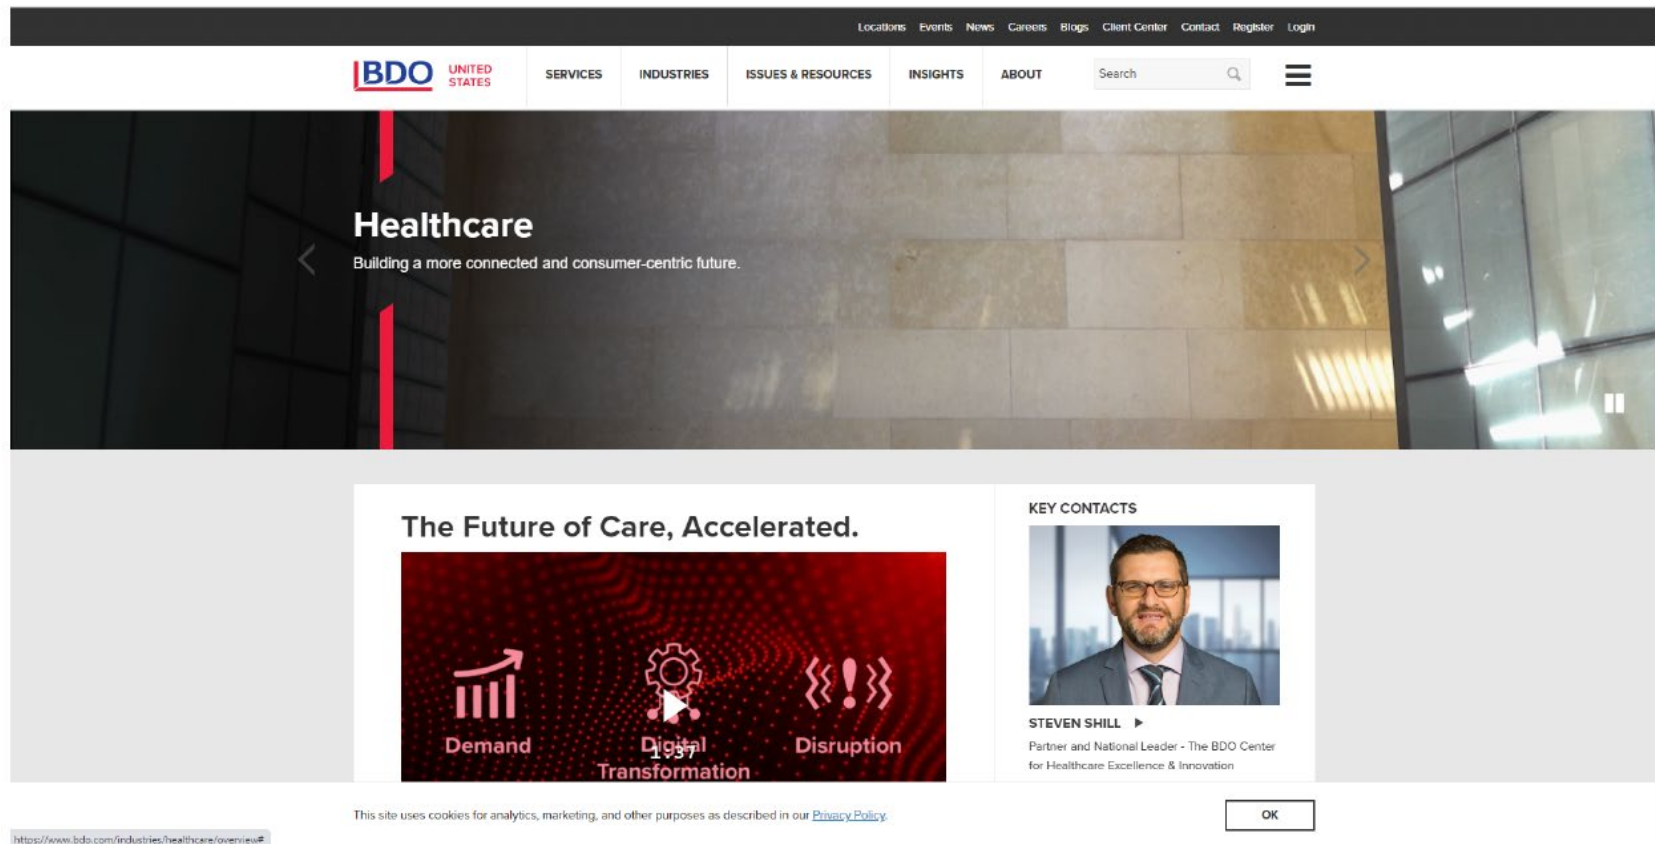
Locations Events News Careers Blogs Client Center Contact Register Login

BDO UNITED STATES

SERVICES INDUSTRIES ISSUES & RESOURCES INSIGHTS ABOUT

Search

Healthcare

Building a more connected and consumer-centric future.

The Future of Care, Accelerated.

Demand

Digital Transformation

1:37

Disruption

KEY CONTACTS

STEVEN SHILL

Partner and National Leader - The BDO Center for Healthcare Excellence & Innovation

This site uses cookies for analytics, marketing, and other purposes as described in our Privacy Policy.

OK

https://www.bdo.com/industries/healthcare/overview#